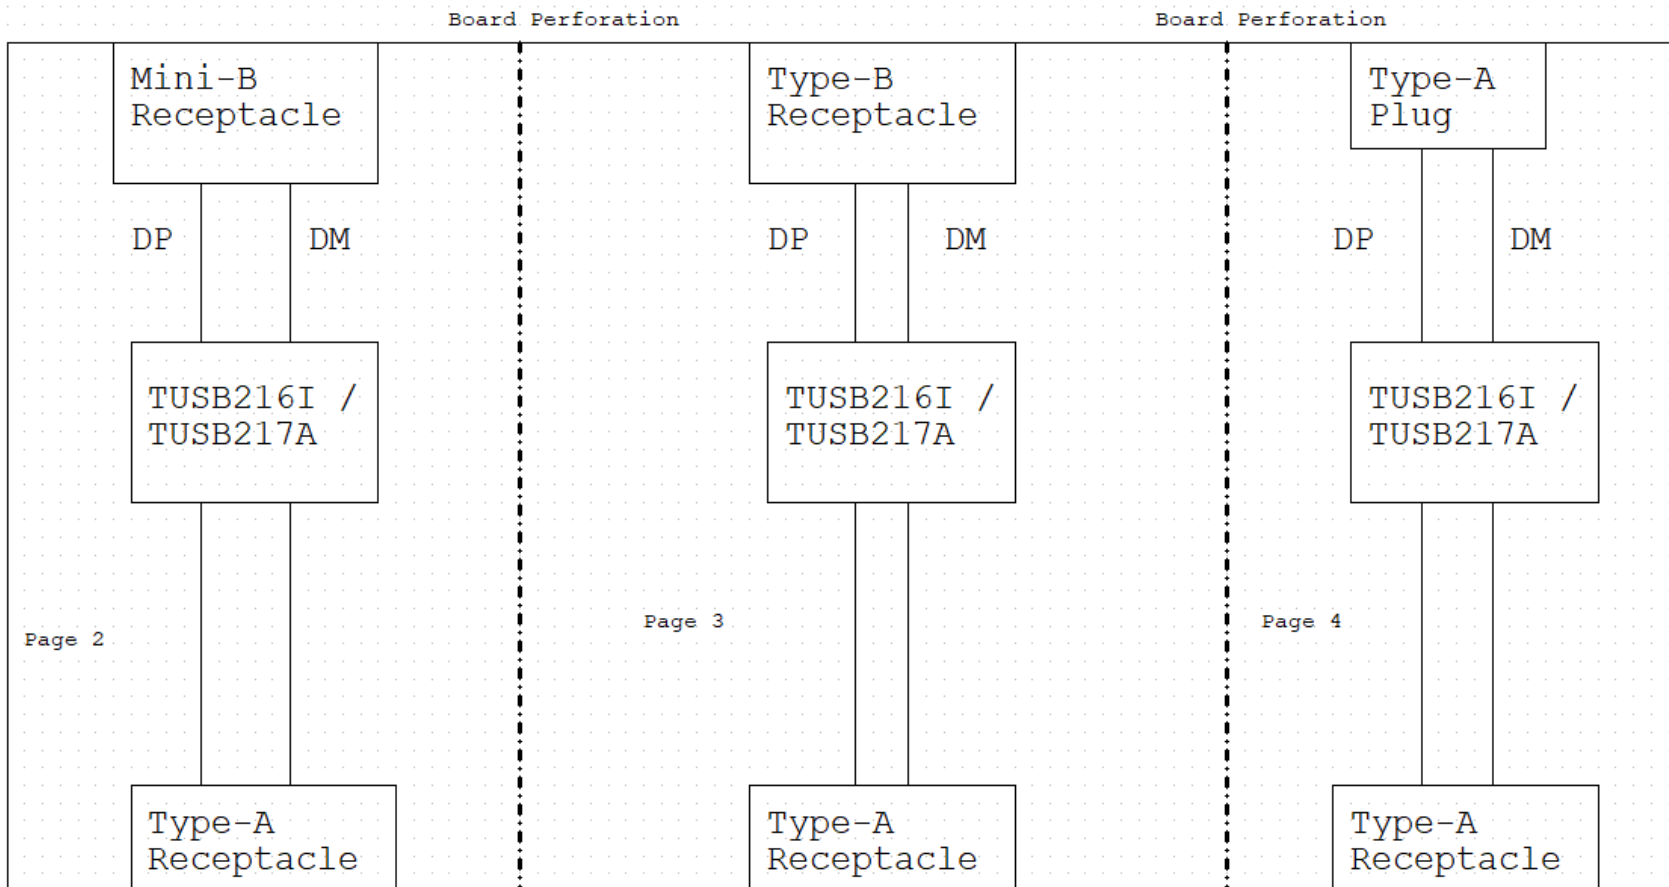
Board Perforation

Board Perforation

Mini-B Receptacle

DP

DM

TUSB216I / TUSB217A

Page 2

Type-A Receptacle

Type-B Receptacle

DP

DM

TUSB216I / TUSB217A

Page 3

Type-A Receptacle

Type-A Plug

DP

DM

TUSB216I / TUSB217A

Page 4

Type-A Receptacle